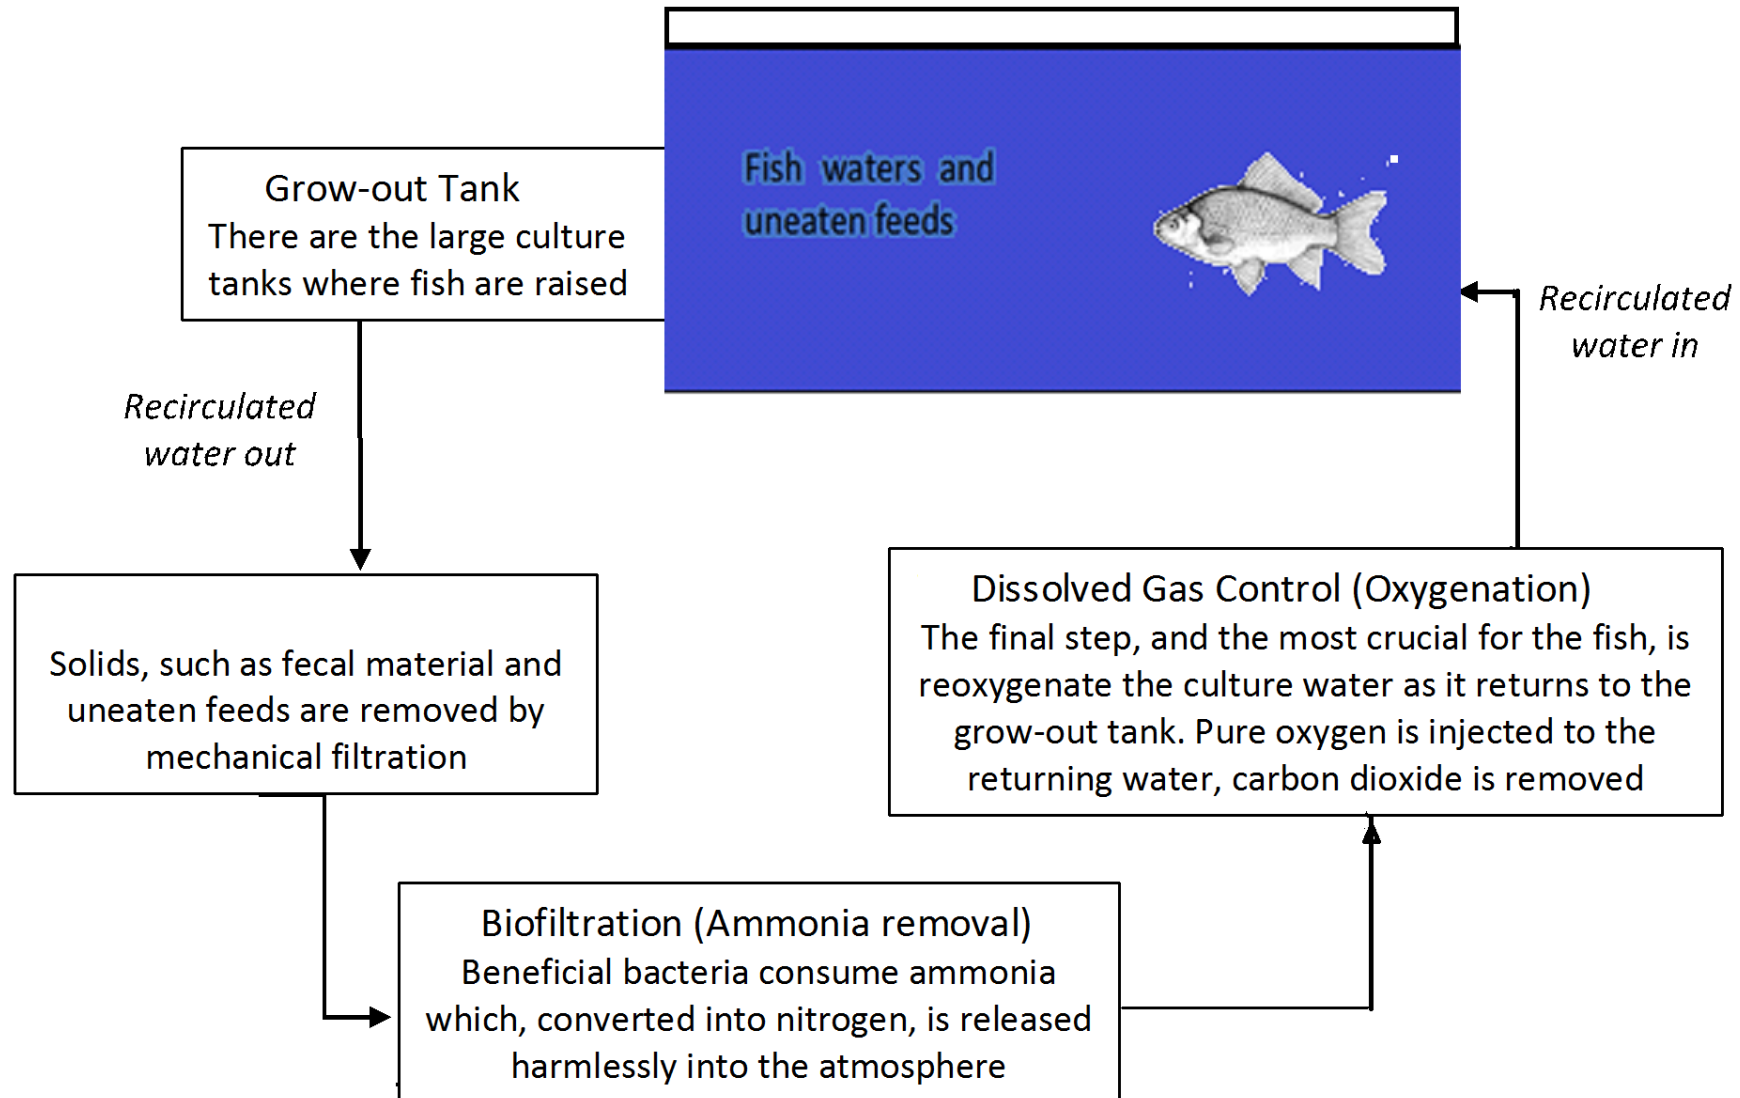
Grow-out Tank
There are the large culture tanks where fish are raised

Fish waters and uneaten feeds

Recirculated water in

Recirculated water out

Solids, such as fecal material and uneaten feeds are removed by mechanical filtration

Dissolved Gas Control (Oxygenation)
The final step, and the most crucial for the fish, is reoxygenate the culture water as it returns to the grow-out tank. Pure oxygen is injected to the returning water, carbon dioxide is removed

Biofiltration (Ammonia removal)
Beneficial bacteria consume ammonia which, converted into nitrogen, is released harmlessly into the atmosphere